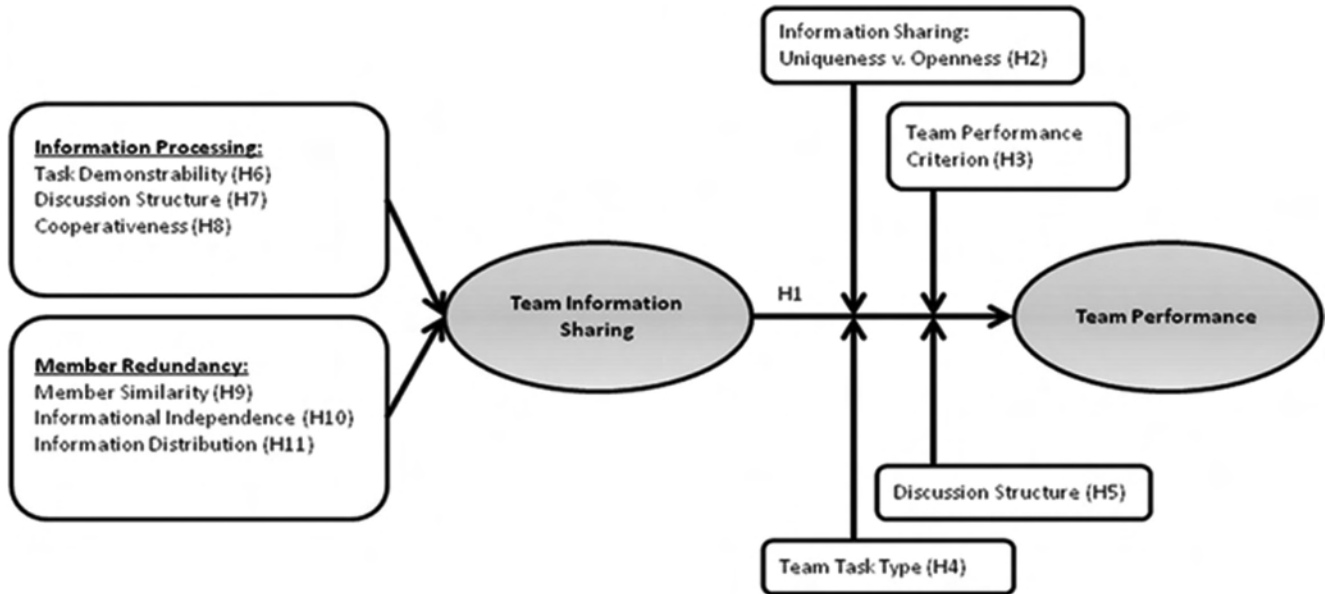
Information Sharing:
Uniqueness v. Openness (H2)

Team Performance
Criterion (H3)

Information Processing:
Task Demonstrability (H6)
Discussion Structure (H7)
Cooperativeness (H8)

Member Redundancy:
Member Similarity (H9)
Informational Independence (H10)
Information Distribution (H11)

Team Information Sharing

H1

Team Performance

Discussion Structure (H5)

Team Task Type (H4)